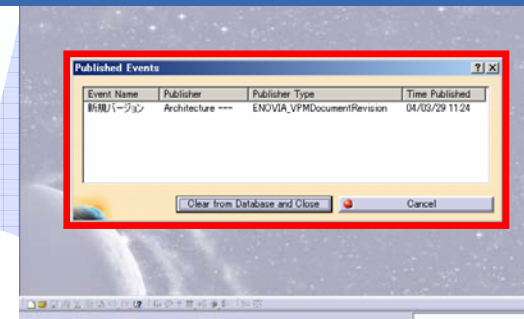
Published Events

| Event Name | Publisher | Publisher Type | Time Published |
|---|---|---|---|
| 新規バージョン | Architecture --- | ENOVIA_VPMDocumentRevision | 04/03/29 11:24 |

Clear from Database and Close

Cancel